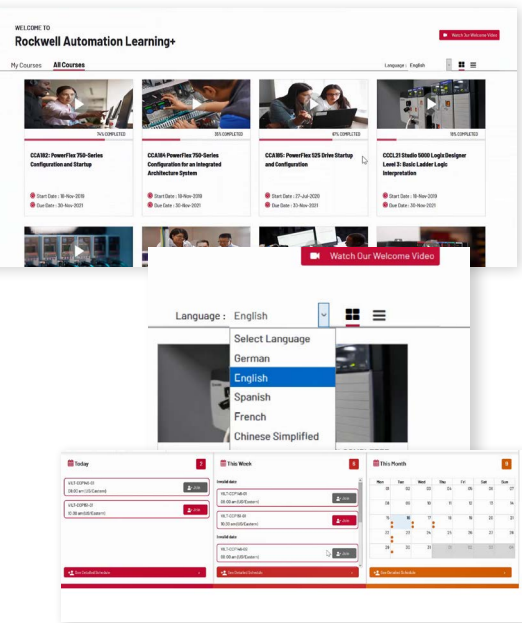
WELCOME TO

Rockwell Automation Learning+

Watch Our Welcome Video

My Courses All Courses

Language : English

74% COMPLETED

CCA102: PowerFlex 750-Series Configuration and Startup

Start Date : 18-Nov-2019
Due Date : 30-Nov-2021

35% COMPLETED

CCA104 PowerFlex 750-Series Configuration for an Integrated Architecture System

Start Date : 18-Nov-2019
Due Date : 30-Nov-2021

61% COMPLETED

CCA105: PowerFlex 525 Drive Startup and Configuration

Start Date : 27-Jul-2020
Due Date : 30-Nov-2021

15% COMPLETED

CCCL21 Studio 5000 Logix Designer Level 3: Basic Ladder Logic Interpretation

Start Date : 18-Nov-2019
Due Date : 30-Nov-2021

Watch Our Welcome Video

Language : English

Select Language
German
English
Spanish
French
Chinese Simplified

Today 2

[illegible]
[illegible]
Join

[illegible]
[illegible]
Join

See Detailed Schedule

This Week 6

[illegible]
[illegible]
Join

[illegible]
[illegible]
Join

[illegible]
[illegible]
Join

See Detailed Schedule

This Month 11

Mon Tue Wed Thu Fri Sat Sun

See Detailed Schedule